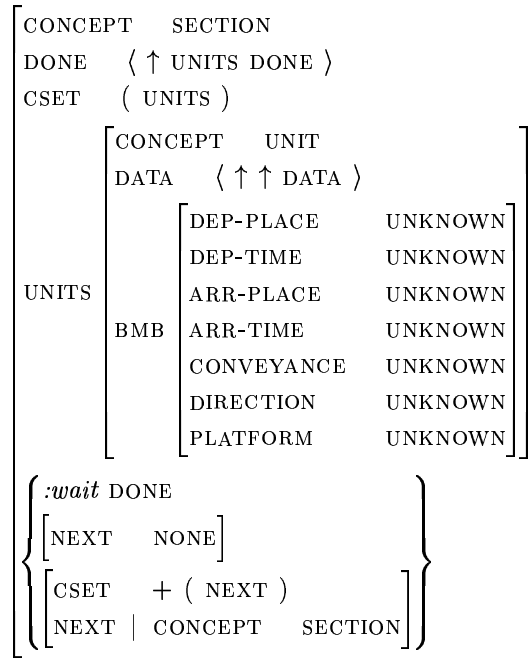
CONCEPT SECTION
DONE $\langle \uparrow$ UNITS DONE $\rangle$
CSET ( UNITS )

UNITS
CONCEPT UNIT
DATA $\langle \uparrow \uparrow$ DATA $\rangle$
BMB
| | |
|---|---|
| DEP-PLACE | UNKNOWN |
| DEP-TIME | UNKNOWN |
| ARR-PLACE | UNKNOWN |
| ARR-TIME | UNKNOWN |
| CONVEYANCE | UNKNOWN |
| DIRECTION | UNKNOWN |
| PLATFORM | UNKNOWN |

*:wait* DONE
NEXT NONE
CSET + ( NEXT )
NEXT | CONCEPT SECTION